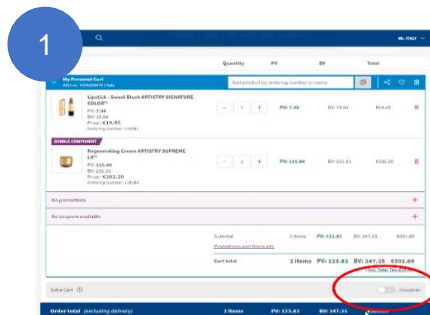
1

NL-ITALY

Quantity PV BV Total

My Personal Cart

Add product by ordering number or name

Lipstick - Sweet Blush ARTISTRY SIGNATURE COLOR™
PV: 7.36
BV: 15.94
Price: €19.45
Ordering number: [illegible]

1 PV: 7.36 BV: 15.94 €19.45

BUNDLE COMPONENT

Regenerating Cream ARTISTRY SUPREME LX™
PV: 115.84
BV: 231.31
Price: €282.20
Ordering number: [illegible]

1 PV: 115.84 BV: 231.31 €282.20

No promotions

No coupons available

Subtotal 2 items PV: 123.83 BV: 247.25 €301.65

Promotions and Discounts

Cart total 2 items PV: 123.83 BV: 247.25 €301.65

Extra Cart

Deactivat

Order total (excluding delivery) 2 items PV: 123.83 BV: 247.25